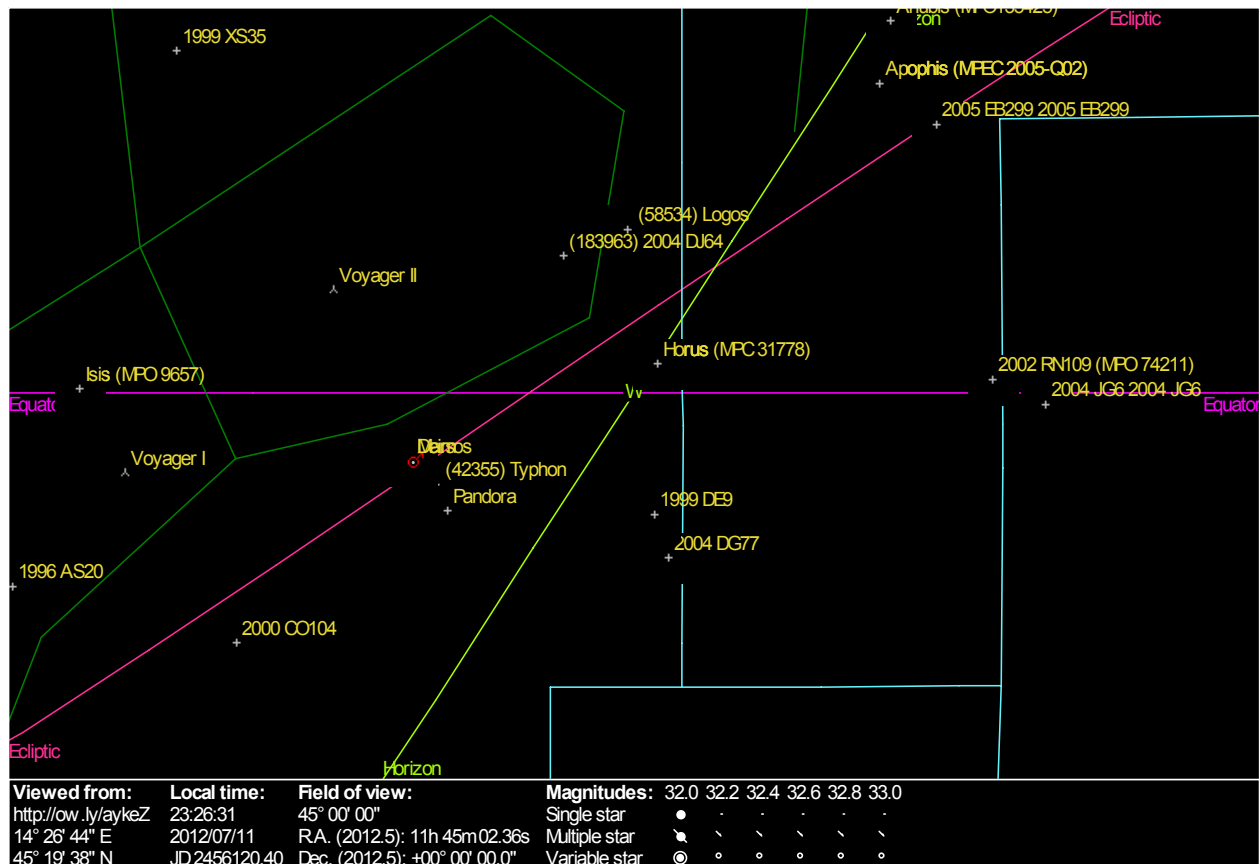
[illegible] (MPO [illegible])
Horizon
Ecliptic
1999 XS35
Apophis (MPEC 2005-Q02)
2005 EB299 2005 EB299
(58534) Logos
(183963) 2004 DJ64
Voyager II
Horus (MPC 31778)
2002 RN109 (MPO 74211)
Isis (MPO 9657)
2004 JG6 2004 JG6
Equator
Equator
W
Deimos
Voyager I
(42355) Typhon
Pandora
1999 DE9
2004 DG77
1996 AS20
2000 CO104
Ecliptic
Horizon

| Viewed from: | Local time: | Field of view: | Magnitudes: 32.0 32.2 32.4 32.6 32.8 33.0 |
|---|---|---|---|
| http://ow.ly/aykeZ | 23:26:31 | 45° 00' 00" | Single star |
| 14° 26' 44" E | 2012/07/11 | R.A. (2012.5): 11h 45m 02.36s | Multiple star |
| 45° 19' 38" N | JD 2456120.40 | Dec. (2012.5): +00° 00' 00.0" | Variable star |